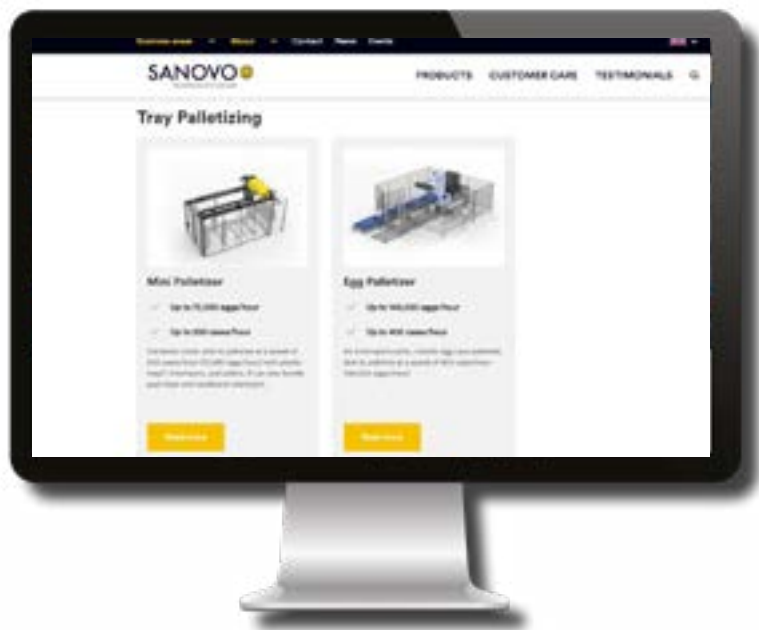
Business areas About Contact News Events

SANOVO

PRODUCTS CUSTOMER CARE TESTIMONIALS

Tray Palletizing

Mini Palletizer

Up to 75,000 eggs/hour

Up to 200 cases/hour

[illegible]

Read more

Egg Palletizer

Up to 165,000 eggs/hour

Up to 400 cases/hour

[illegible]

Read more